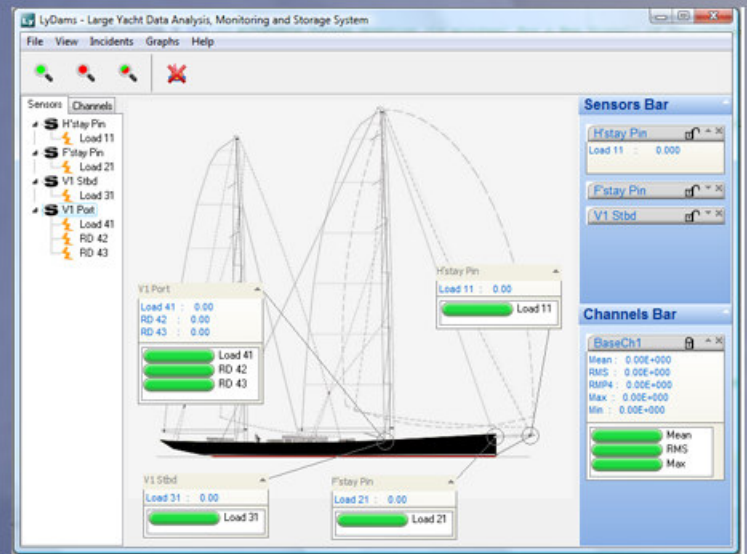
LyDams - Large Yacht Data Analysis, Monitoring and Storage System

File View Incidents Graphs Help

Sensors Channels

H'stay Pin
Load 11
F'stay Pin
Load 21
V1 Stbd
Load 31
V1 Port
Load 41
RD 42
RD 43

V1 Port
Load 41 : 0.00
RD 42 : 0.00
RD 43 : 0.00
Load 41
RD 42
RD 43

H'stay Pin
Load 11 : 0.00
Load 11

V1 Stbd
Load 31 : 0.00
Load 31

F'stay Pin
Load 21 : 0.00
Load 21

Sensors Bar
H'stay Pin
Load 11 : 0.000
F'stay Pin
V1 Stbd

Channels Bar
BaseCh1
Mean : 0.00E+000
RMS : 0.00E+000
RMP4 : 0.00E+000
Max : 0.00E+000
Min : 0.00E+000
Mean
RMS
Max